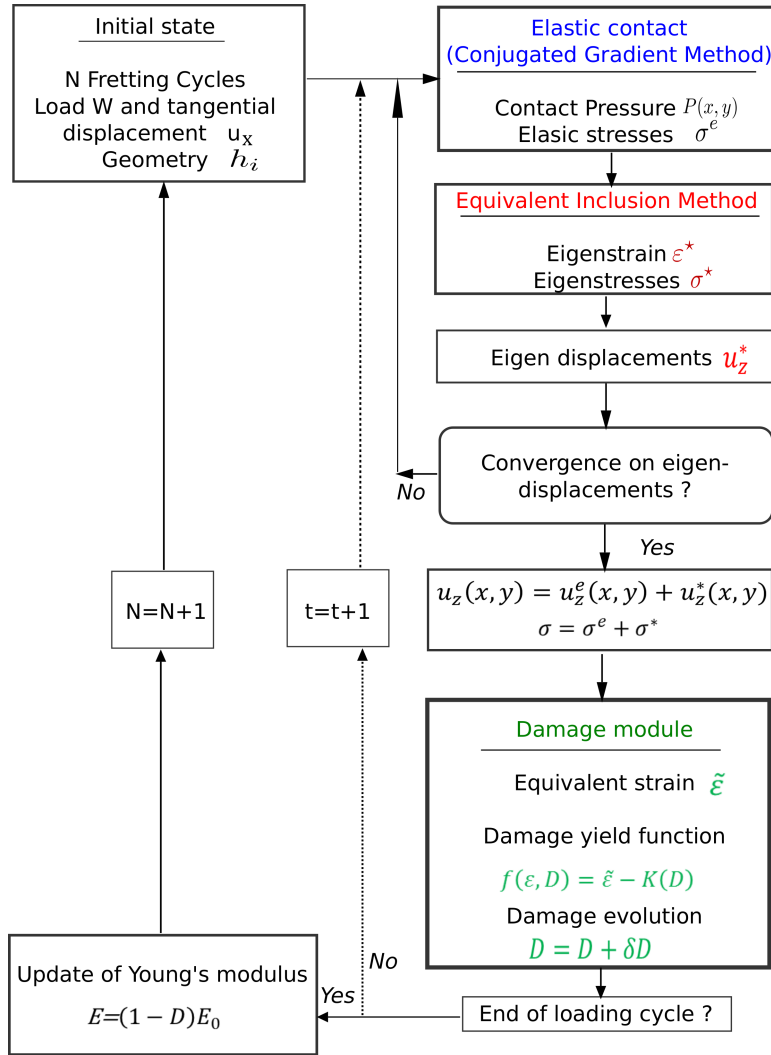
Initial state

N Fretting Cycles
Load W and tangential displacement $u_x$
Geometry $h_i$

Elastic contact
(Conjugated Gradient Method)

Contact Pressure $P(x,y)$
Elasic stresses $\sigma^e$

Equivalent Inclusion Method

Eigenstrain $\varepsilon^\star$
Eigenstresses $\sigma^\star$

Eigen displacements $u_z^*$

Convergence on eigen-displacements ?

No

Yes

$u_z(x,y) = u_z^e(x,y) + u_z^*(x,y)$
$\sigma = \sigma^e + \sigma^*$

N=N+1

t=t+1

Damage module

Equivalent strain $\tilde{\varepsilon}$

Damage yield function

$f(\varepsilon, D) = \tilde{\varepsilon} - K(D)$

Damage evolution

$D = D + \delta D$

No

Yes

Update of Young's modulus

$E=(1-D)E_0$

End of loading cycle ?